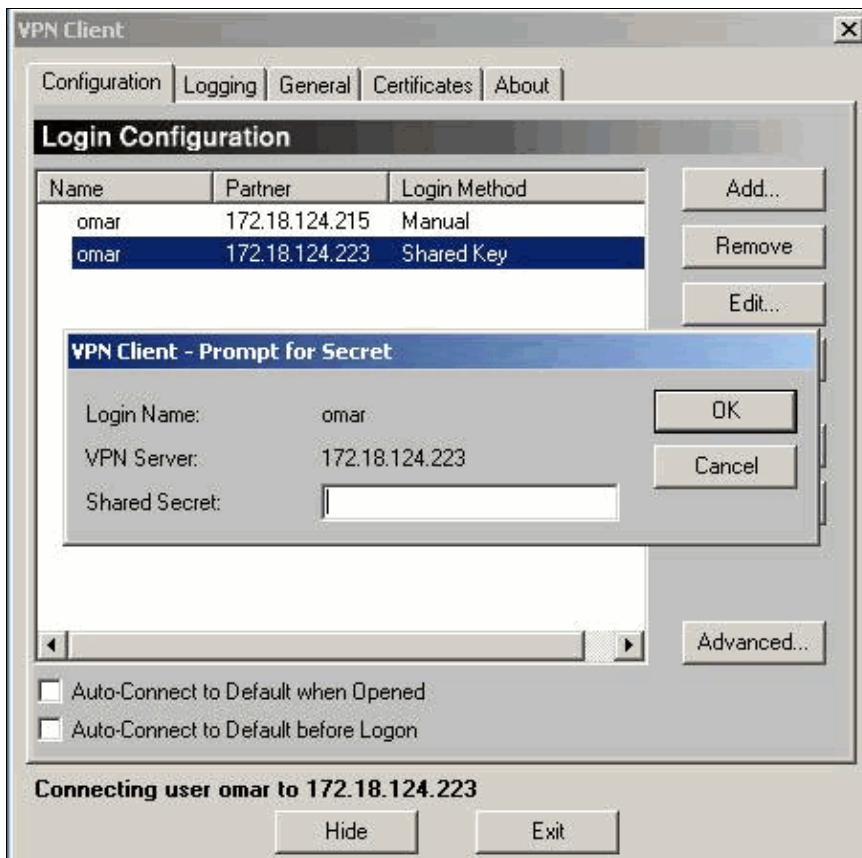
VPN Client

Configuration | Logging | General | Certificates | About

Login Configuration

| Name | Partner | Login Method |
|---|---|---|
| omar | 172.18.124.215 | Manual |
| omar | 172.18.124.223 | Shared Key |

Add...
Remove
Edit...

VPN Client - Prompt for Secret

Login Name: omar
VPN Server: 172.18.124.223
Shared Secret:

OK
Cancel

Advanced...

Auto-Connect to Default when Opened
Auto-Connect to Default before Logon

Connecting user omar to 172.18.124.223

Hide
Exit